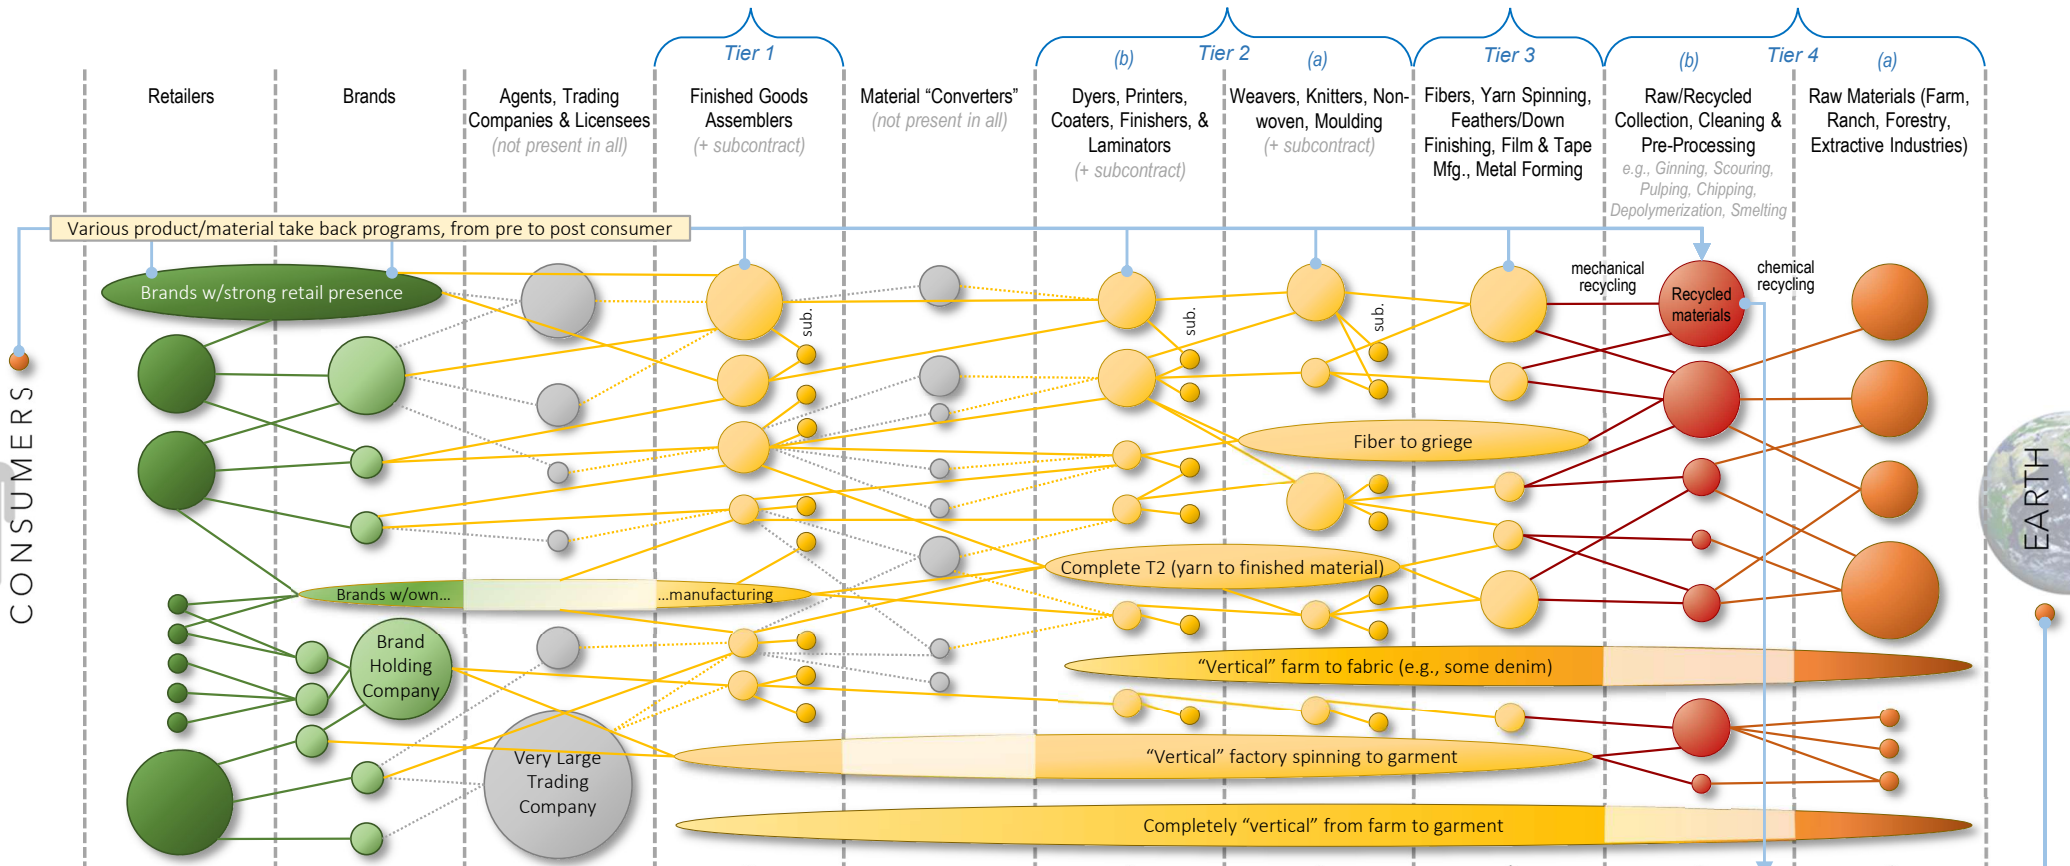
Tier 1

Tier 2

(b)

(a)

Tier 3

Tier 4

(b)

(a)

Retailers

Brands

Agents, Trading Companies & Licensees (not present in all)

Finished Goods Assemblers (+ subcontract)

Material "Converters" (not present in all)

Dyers, Printers, Coaters, Finishers, & Laminators (+ subcontract)

Weavers, Knitters, Non-woven, Moulding (+ subcontract)

Fibers, Yarn Spinning, Feathers/Down Finishing, Film & Tape Mfg., Metal Forming

Raw/Recycled Collection, Cleaning & Pre-Processing e.g., Ginning, Scouring, Pulping, Chipping, Depolymerization, Smelting

Raw Materials (Farm, Ranch, Forestry, Extractive Industries)

Various product/material take back programs, from pre to post consumer

Brands w/strong retail presence

sub.

sub.

sub.

mechanical recycling

Recycled materials

chemical recycling

CONSUMERS

EARTH

Fiber to griege

Complete T2 (yarn to finished material)

Brands w/own... ...manufacturing

Brand Holding Company

"Vertical" farm to fabric (e.g., some denim)

Very Large Trading Company

"Vertical" factory spinning to garment

Completely "vertical" from farm to garment